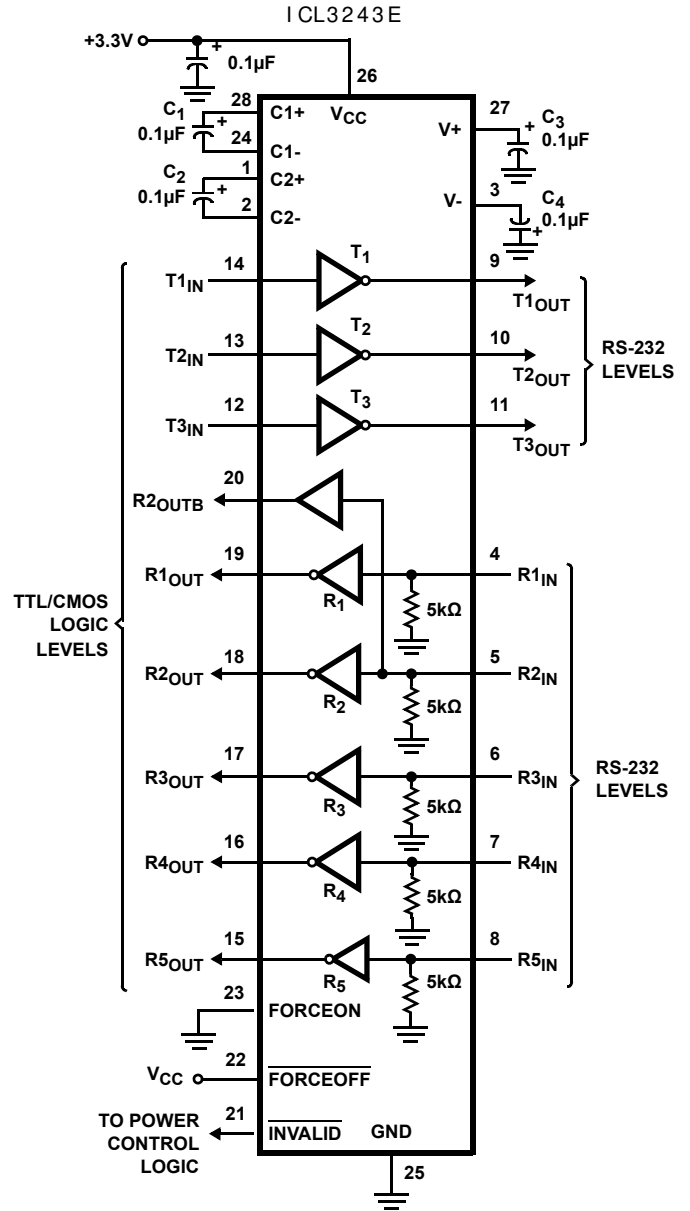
ICL3243E

+3.3V

+

0.1μF

26

$C_1$ 0.1μF

28 C1+

+

24 C1-

$V_{CC}$

$C_2$ 0.1μF

1 C2+

+

2 C2-

27 V+

+ $C_3$ 0.1μF

3 V-

$C_4$ 0.1μF

+

$T1_{IN}$ 14 $T_1$ 9 $T1_{OUT}$

$T2_{IN}$ 13 $T_2$ 10 $T2_{OUT}$

$T3_{IN}$ 12 $T_3$ 11 $T3_{OUT}$

RS-232 LEVELS

20 $R2_{OUTB}$

19 $R1_{OUT}$ $R_1$ 4 $R1_{IN}$ 5kΩ

TTL/CMOS LOGIC LEVELS

18 $R2_{OUT}$ $R_2$ 5 $R2_{IN}$ 5kΩ

17 $R3_{OUT}$ $R_3$ 6 $R3_{IN}$ 5kΩ

RS-232 LEVELS

16 $R4_{OUT}$ $R_4$ 7 $R4_{IN}$ 5kΩ

15 $R5_{OUT}$ $R_5$ 8 $R5_{IN}$ 5kΩ

23 FORCEON

$V_{CC}$ 22 $\overline{FORCEOFF}$

TO POWER CONTROL LOGIC 21 $\overline{INVALID}$ GND

25